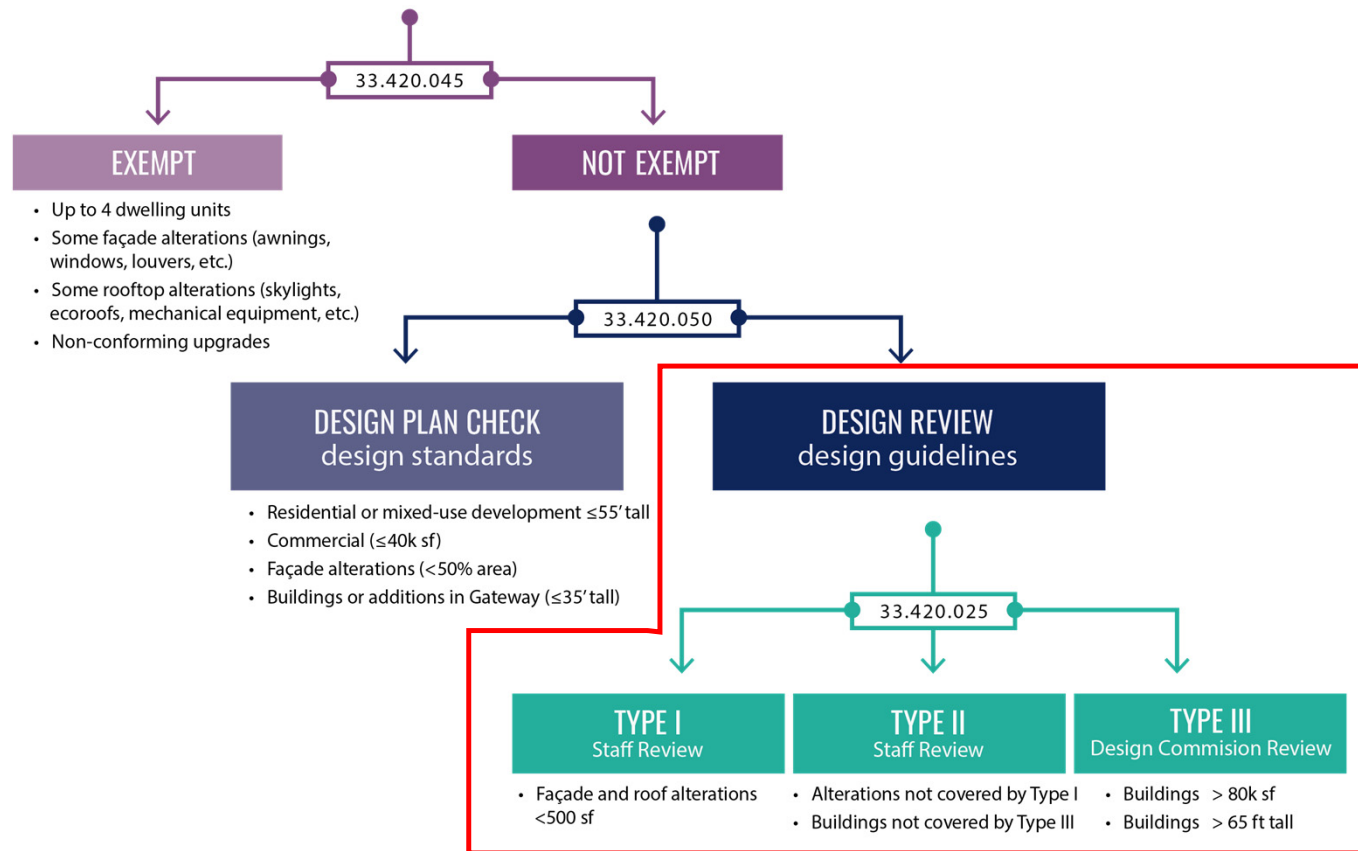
33.420.045

EXEMPT

- Up to 4 dwelling units
- Some façade alterations (awnings, windows, louvers, etc.)
- Some rooftop alterations (skylights, ecoroofs, mechanical equipment, etc.)
- Non-conforming upgrades

NOT EXEMPT

33.420.050

DESIGN PLAN CHECK
design standards

- Residential or mixed-use development ≤55' tall
- Commercial (≤40k sf)
- Façade alterations (<50% area)
- Buildings or additions in Gateway (≤35' tall)

DESIGN REVIEW
design guidelines

33.420.025

TYPE I
Staff Review

- Façade and roof alterations <500 sf

TYPE II
Staff Review

- Alterations not covered by Type I
- Buildings not covered by Type III

TYPE III
Design Commision Review

- Buildings > 80k sf
- Buildings > 65 ft tall